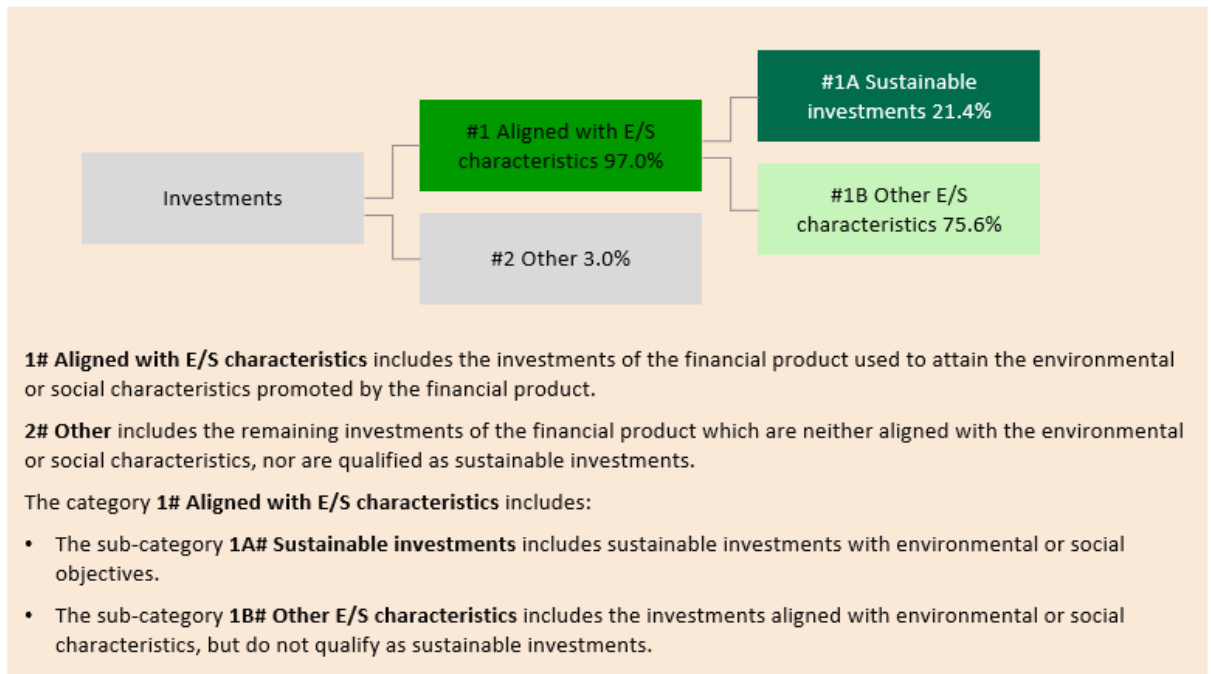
Investments

#1 Aligned with E/S characteristics 97.0%

#2 Other 3.0%

#1A Sustainable investments 21.4%

#1B Other E/S characteristics 75.6%

**1# Aligned with E/S characteristics** includes the investments of the financial product used to attain the environmental or social characteristics promoted by the financial product.

**2# Other** includes the remaining investments of the financial product which are neither aligned with the environmental or social characteristics, nor are qualified as sustainable investments.

The category **1# Aligned with E/S characteristics** includes:

- The sub-category **1A# Sustainable investments** includes sustainable investments with environmental or social objectives.
- The sub-category **1B# Other E/S characteristics** includes the investments aligned with environmental or social characteristics, but do not qualify as sustainable investments.